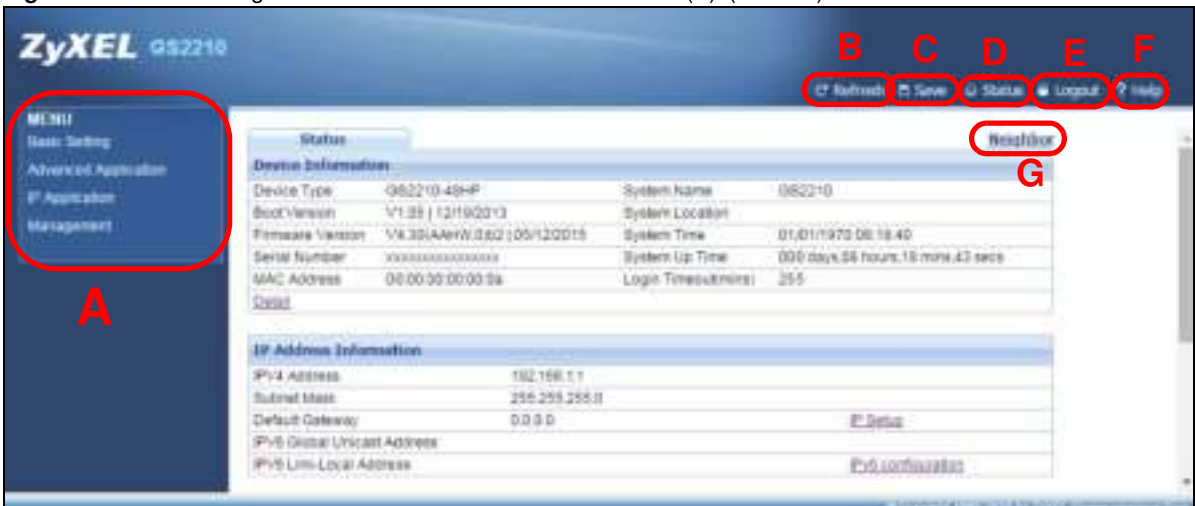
ZyXEL GS2210

B C D E F

Refresh Save Status Logout Help

MENU
Basic Setting
Advanced Application
IP Application
Management

A

Status

Neighbor

G

Device Information

| Device Type | GS2210-48HP | System Name | GS2210 |
|---|---|---|---|
| Boot Version | V1.00 \| 12/19/2013 | System Location | |
| Firmware Version | V4.30(AAHW.0)b2 \| 05/12/2015 | System Time | 01/01/1970 06:18:40 |
| Serial Number | xxxxxxxxxxxxxxxx | System Up Time | 000 days,06 hours,18 mins,43 secs |
| MAC Address | 00:00:00:00:00:0a | Login Timeout(mins) | 255 |

Detail

IP Address Information

| IPV4 Address | 192.168.1.1 | |
|---|---|---|
| Subnet Mask | 255.255.255.0 | |
| Default Gateway | 0.0.0.0 | IP Setup |
| IPV6 Global Unicast Address | | |
| IPV6 Link-Local Address | | IPv6 configuration |